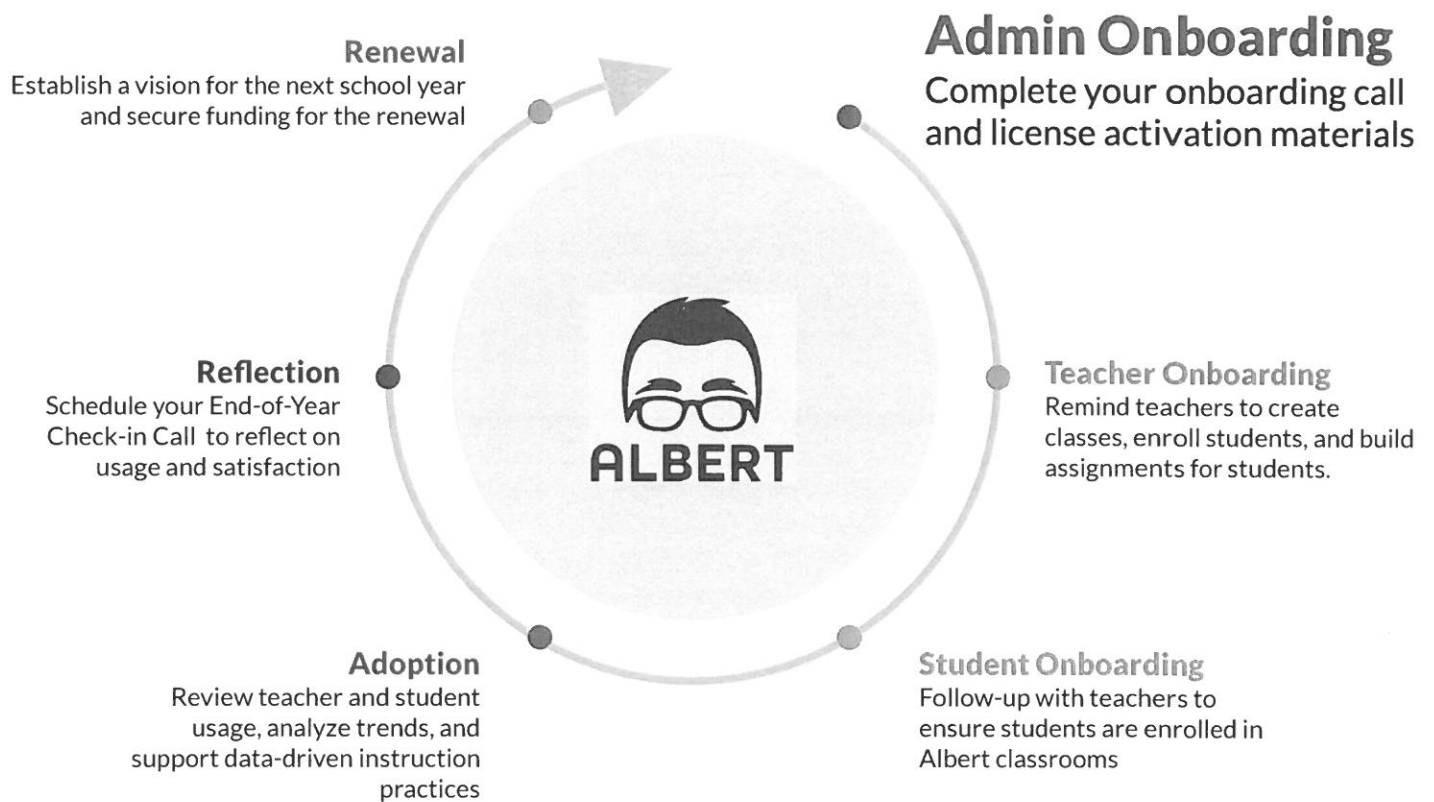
Admin Onboarding
Complete your onboarding call and license activation materials

Teacher Onboarding
Remind teachers to create classes, enroll students, and build assignments for students.

Student Onboarding
Follow-up with teachers to ensure students are enrolled in Albert classrooms

Adoption
Review teacher and student usage, analyze trends, and support data-driven instruction practices

Reflection
Schedule your End-of-Year Check-in Call to reflect on usage and satisfaction

Renewal
Establish a vision for the next school year and secure funding for the renewal

ALBERT